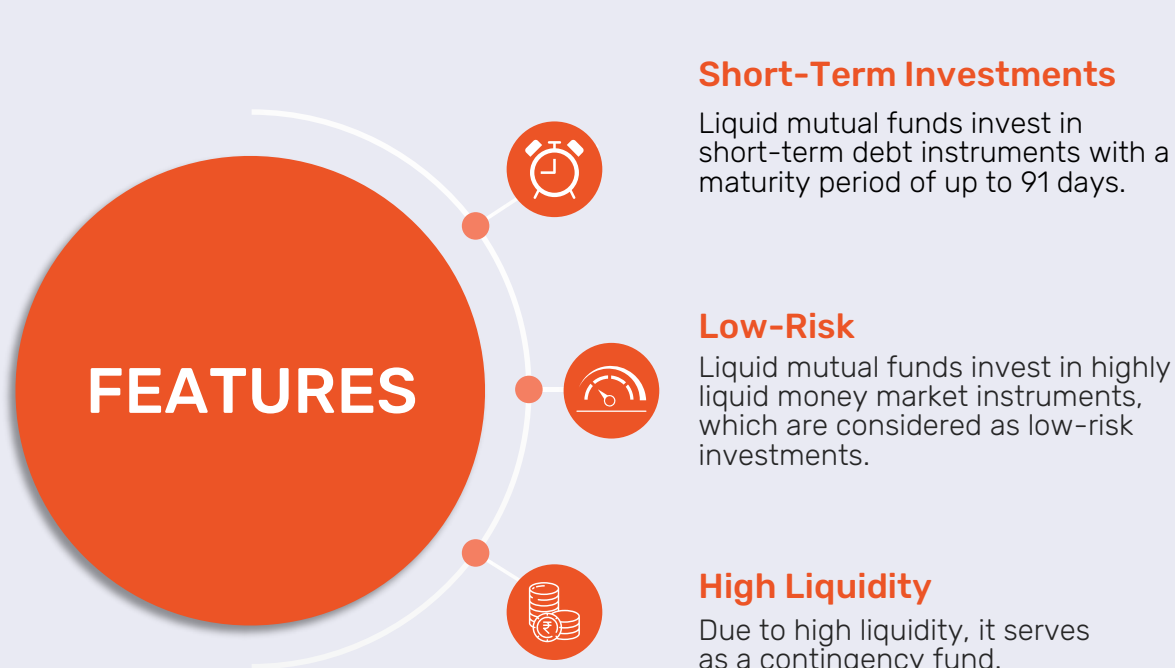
FEATURES

Short-Term Investments

Liquid mutual funds invest in short-term debt instruments with a maturity period of up to 91 days.

Low-Risk

Liquid mutual funds invest in highly liquid money market instruments, which are considered as low-risk investments.

High Liquidity

Due to high liquidity, it serves as a contingency fund.